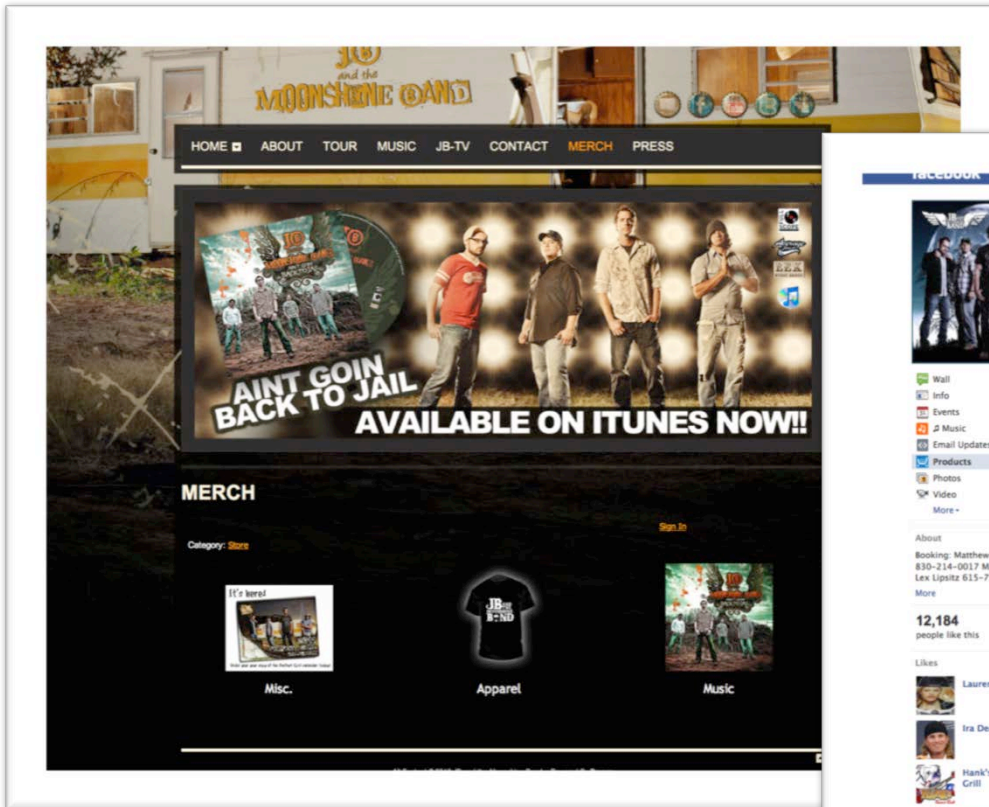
JB and the MOONSHINE BAND

HOME ABOUT TOUR MUSIC JB-TV CONTACT MERCH PRESS

AINT GOIN BACK TO JAIL

AVAILABLE ON ITUNES NOW!!

MERCH

Sign In

Category: Store

It's here!

Misc.

JB BAND

Apparel

Music

facebook

Wall
Info
Events
Music
Email Updates
Products
Photos
Video
More

About

Booking: Matthew
830-214-0017 M
Lex Lipsitz 615-7

More

12,184
people like this

Likes

Lauren

Ira De

Hank's Grill